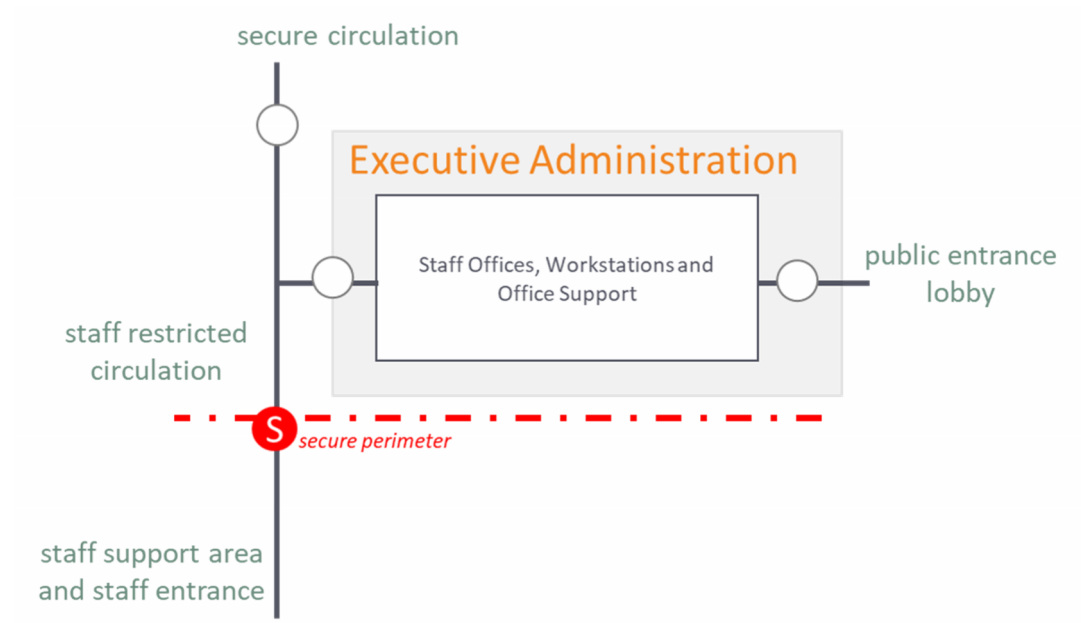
secure circulation

Executive Administration

Staff Offices, Workstations and Office Support

public entrance lobby

staff restricted circulation

S

secure perimeter

staff support area and staff entrance